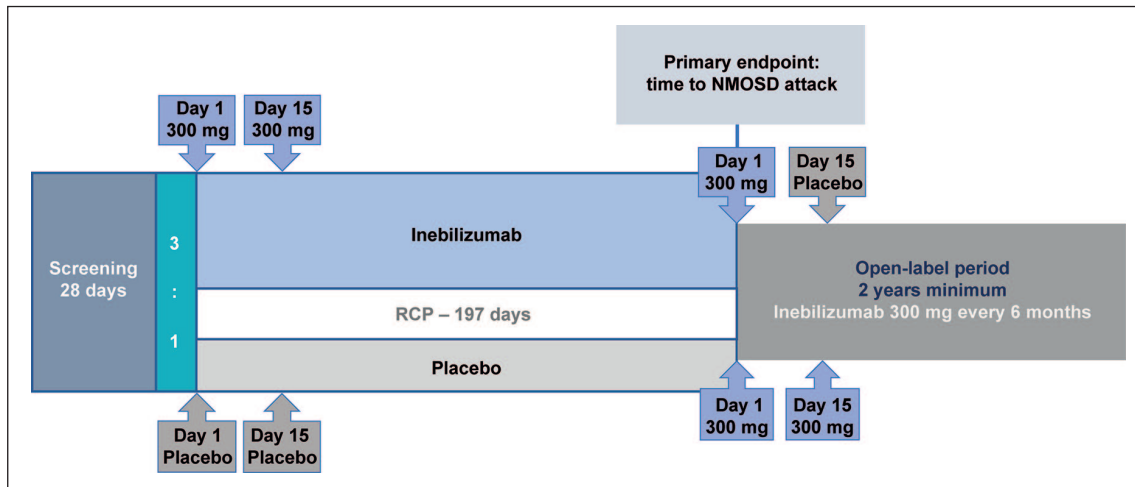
Primary endpoint:
time to NMOSD attack

Day 1
300 mg

Day 15
300 mg

Day 1
300 mg

Day 15
Placebo

Screening
28 days

3
:
1

Inebilizumab

RCP – 197 days

Placebo

Open-label period
2 years minimum
Inebilizumab 300 mg every 6 months

Day 1
Placebo

Day 15
Placebo

Day 1
300 mg

Day 15
300 mg